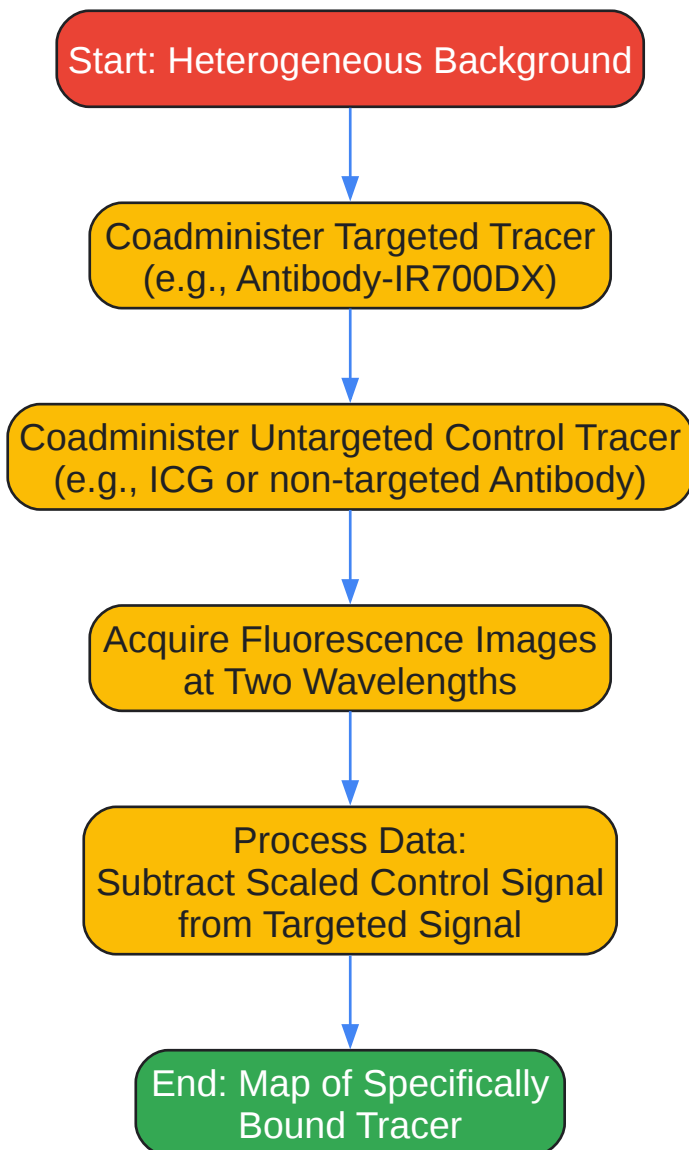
Start: Heterogeneous Background

Coadminister Targeted Tracer (e.g., Antibody-IR700DX)

Coadminister Untargeted Control Tracer (e.g., ICG or non-targeted Antibody)

Acquire Fluorescence Images at Two Wavelengths

Process Data: Subtract Scaled Control Signal from Targeted Signal

End: Map of Specifically Bound Tracer